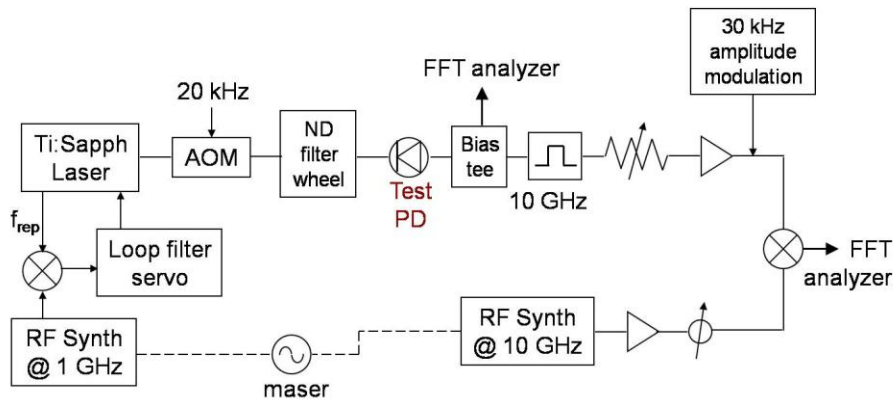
30 kHz amplitude modulation

FFT analyzer

20 kHz

Ti:Sapph Laser

AOM

ND filter wheel

Test PD

Bias tee

10 GHz

$f_{rep}$

Loop filter servo

FFT analyzer

RF Synth @ 1 GHz

maser

RF Synth @ 10 GHz